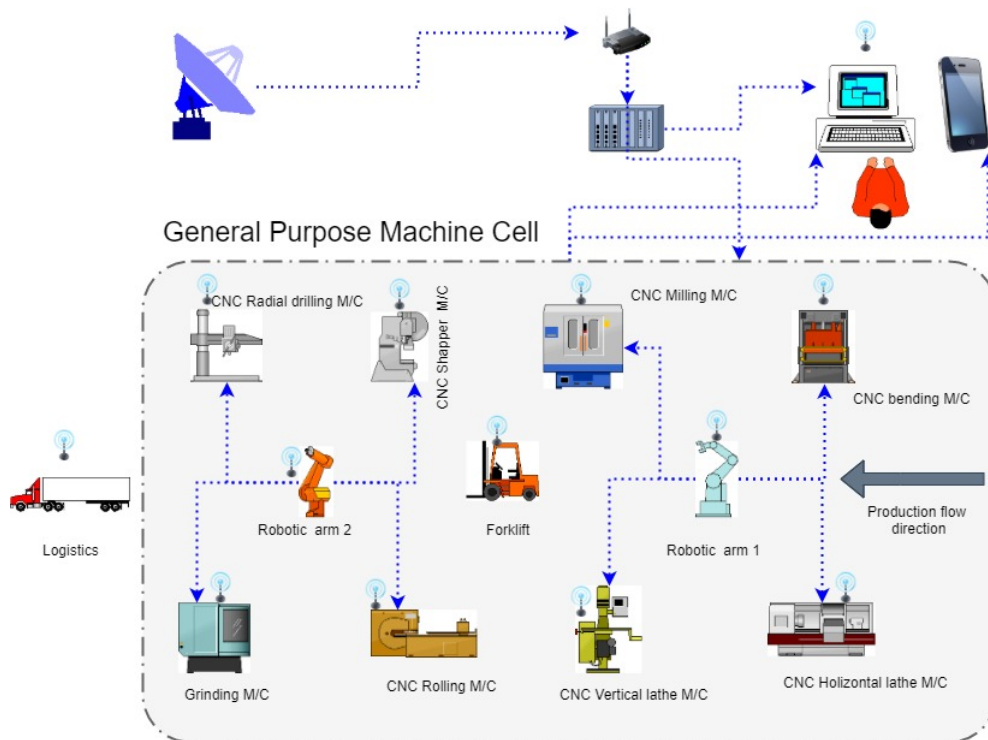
General Purpose Machine Cell

CNC Radial drilling M/C

CNC Shapper M/C

CNC Milling M/C

CNC bending M/C

Logistics

Robotic arm 2

Forklift

Robotic arm 1

Production flow direction

Grinding M/C

CNC Rolling M/C

CNC Vertical lathe M/C

CNC Holizontal lathe M/C